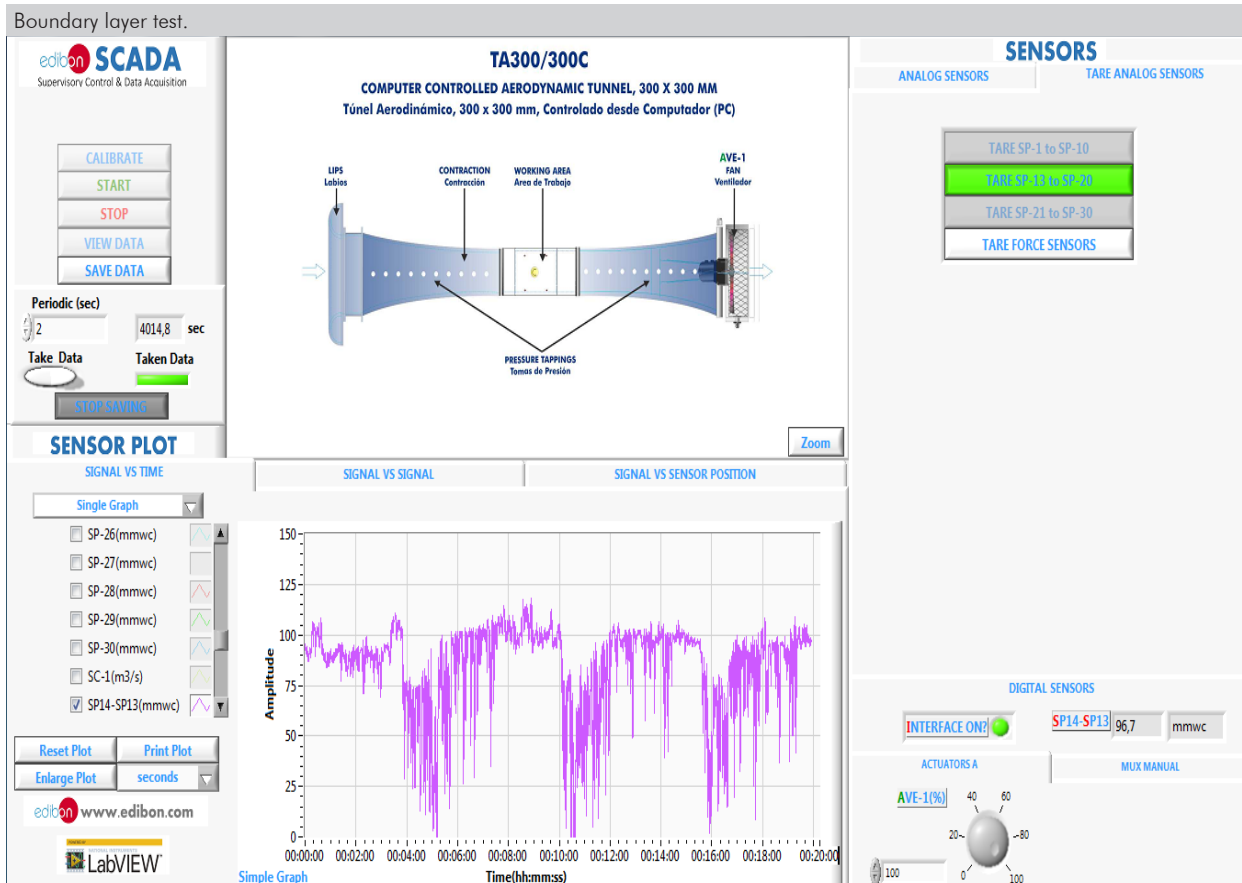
Boundary layer test.

edibon SCADA
Supervisory Control & Data Acquisition

CALIBRATE
START
STOP
VIEW DATA
SAVE DATA

Periodic (sec)
2
4014,8 sec
Take Data
Taken Data
STOP SAVING

TA300/300C
COMPUTER CONTROLLED AERODYNAMIC TUNNEL, 300 X 300 MM
Túnel Aerodinámico, 300 x 300 mm, Controlado desde Computador (PC)

LIPS
Labios
CONTRACTION
Contracción
WORKING AREA
Area de Trabajo
AVE-1
FAN
Ventilador
PRESSURE TAPPINGS
Tomas de Presión

Zoom

SENSORS
ANALOG SENSORS
TARE ANALOG SENSORS
TARE SP-1 to SP-10
TARE SP-13 to SP-20
TARE SP-21 to SP-30
TARE FORCE SENSORS

SENSOR PLOT
SIGNAL VS TIME
SIGNAL VS SIGNAL
SIGNAL VS SENSOR POSITION
Single Graph
SP-26(mmwc)
SP-27(mmwc)
SP-28(mmwc)
SP-29(mmwc)
SP-30(mmwc)
SC-1(m3/s)
SP14-SP13(mmwc)

150
125
100
75
50
25
0
Amplitude
00:00:00 00:02:00 00:04:00 00:06:00 00:08:00 00:10:00 00:12:00 00:14:00 00:16:00 00:18:00 00:20:00
Time(hh:mm:ss)

Reset Plot
Print Plot
Enlarge Plot
seconds
edibon www.edibon.com
LabVIEW
Simple Graph

DIGITAL SENSORS
INTERFACE ON?
SP14-SP13 96,7 mmwc
ACTUATORS A
MUX MANUAL
AVE-1(%)
20 40 60 80 0 100
100